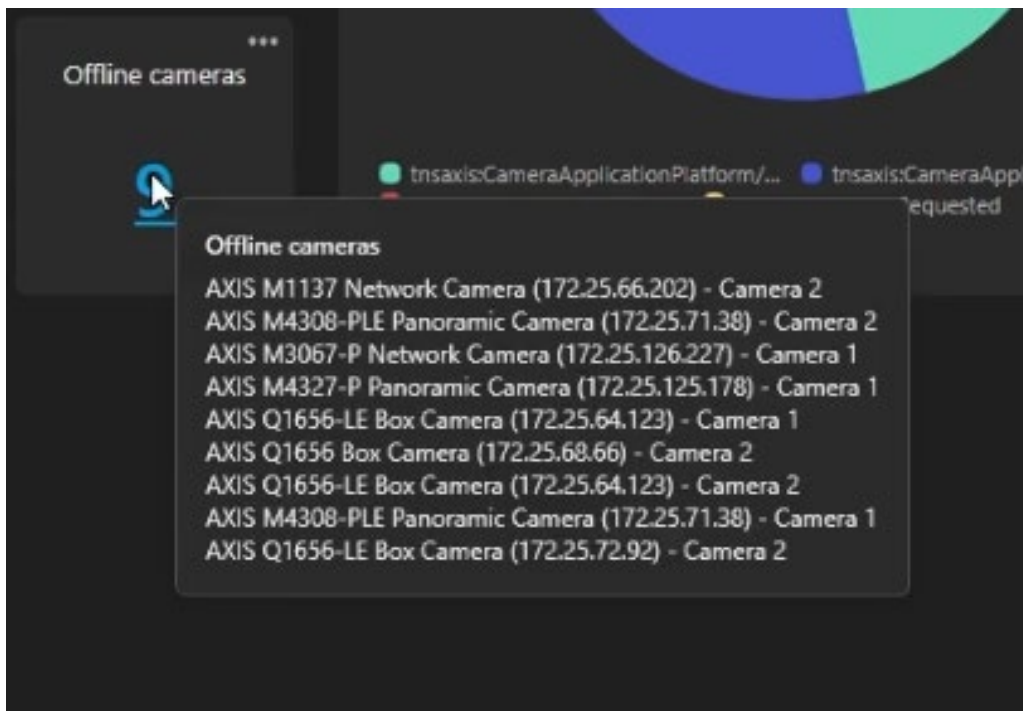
•••
Offline cameras

9

tnsaxis:CameraApplicationPlatform/... tnsaxis:CameraAppl
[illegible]equested

Offline cameras
AXIS M1137 Network Camera (172.25.66.202) - Camera 2
AXIS M4308-PLE Panoramic Camera (172.25.71.38) - Camera 2
AXIS M3067-P Network Camera (172.25.126.227) - Camera 1
AXIS M4327-P Panoramic Camera (172.25.125.178) - Camera 1
AXIS Q1656-LE Box Camera (172.25.64.123) - Camera 1
AXIS Q1656 Box Camera (172.25.68.66) - Camera 2
AXIS Q1656-LE Box Camera (172.25.64.123) - Camera 2
AXIS M4308-PLE Panoramic Camera (172.25.71.38) - Camera 1
AXIS Q1656-LE Box Camera (172.25.72.92) - Camera 2